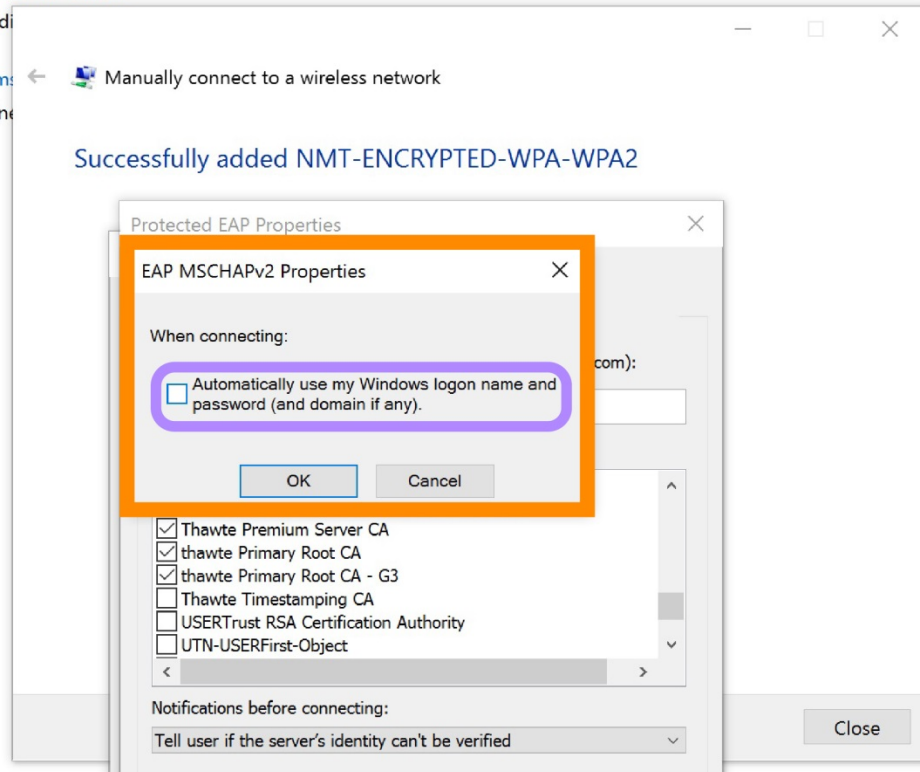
Manually connect to a wireless network

Successfully added NMT-ENCRYPTED-WPA-WPA2

Protected EAP Properties

EAP MSCHAPv2 Properties

When connecting:

Automatically use my Windows logon name and password (and domain if any).

OK

Cancel

com):

Thawte Premium Server CA
thawte Primary Root CA
thawte Primary Root CA - G3
Thawte Timestamping CA
USERTrust RSA Certification Authority
UTN-USERFirst-Object

Notifications before connecting:

Tell user if the server's identity can't be verified

Close